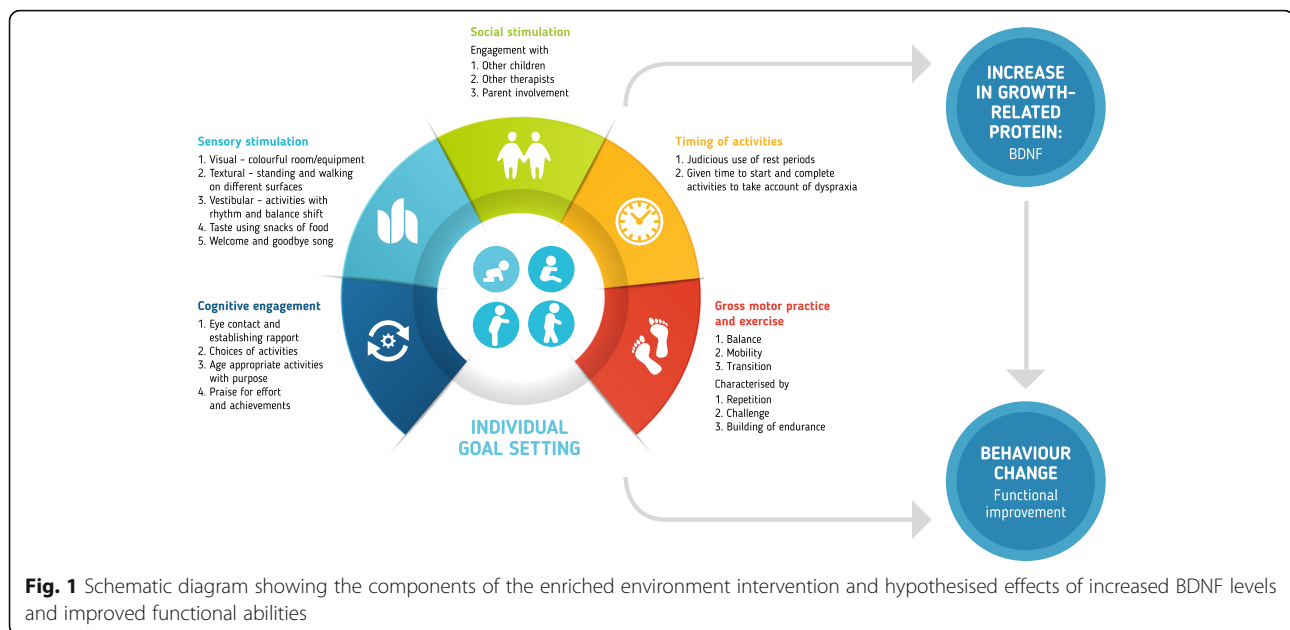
Social stimulation
Engagement with
1. Other children
2. Other therapists
3. Parent involvement

Sensory stimulation
1. Visual – colourful room/equipment
2. Textural – standing and walking on different surfaces
3. Vestibular – activities with rhythm and balance shift
4. Taste using snacks of food
5. Welcome and goodbye song

Timing of activities
1. Judicious use of rest periods
2. Given time to start and complete activities to take account of dyspraxia

Cognitive engagement
1. Eye contact and establishing rapport
2. Choices of activities
3. Age appropriate activities with purpose
4. Praise for effort and achievements

Gross motor practice and exercise
1. Balance
2. Mobility
3. Transition
Characterised by
1. Repetition
2. Challenge
3. Building of endurance

INDIVIDUAL GOAL SETTING

INCREASE IN GROWTH-RELATED PROTEIN:
BDNF

BEHAVIOUR CHANGE
Functional improvement

Fig. 1 Schematic diagram showing the components of the enriched environment intervention and hypothesised effects of increased BDNF levels and improved functional abilities